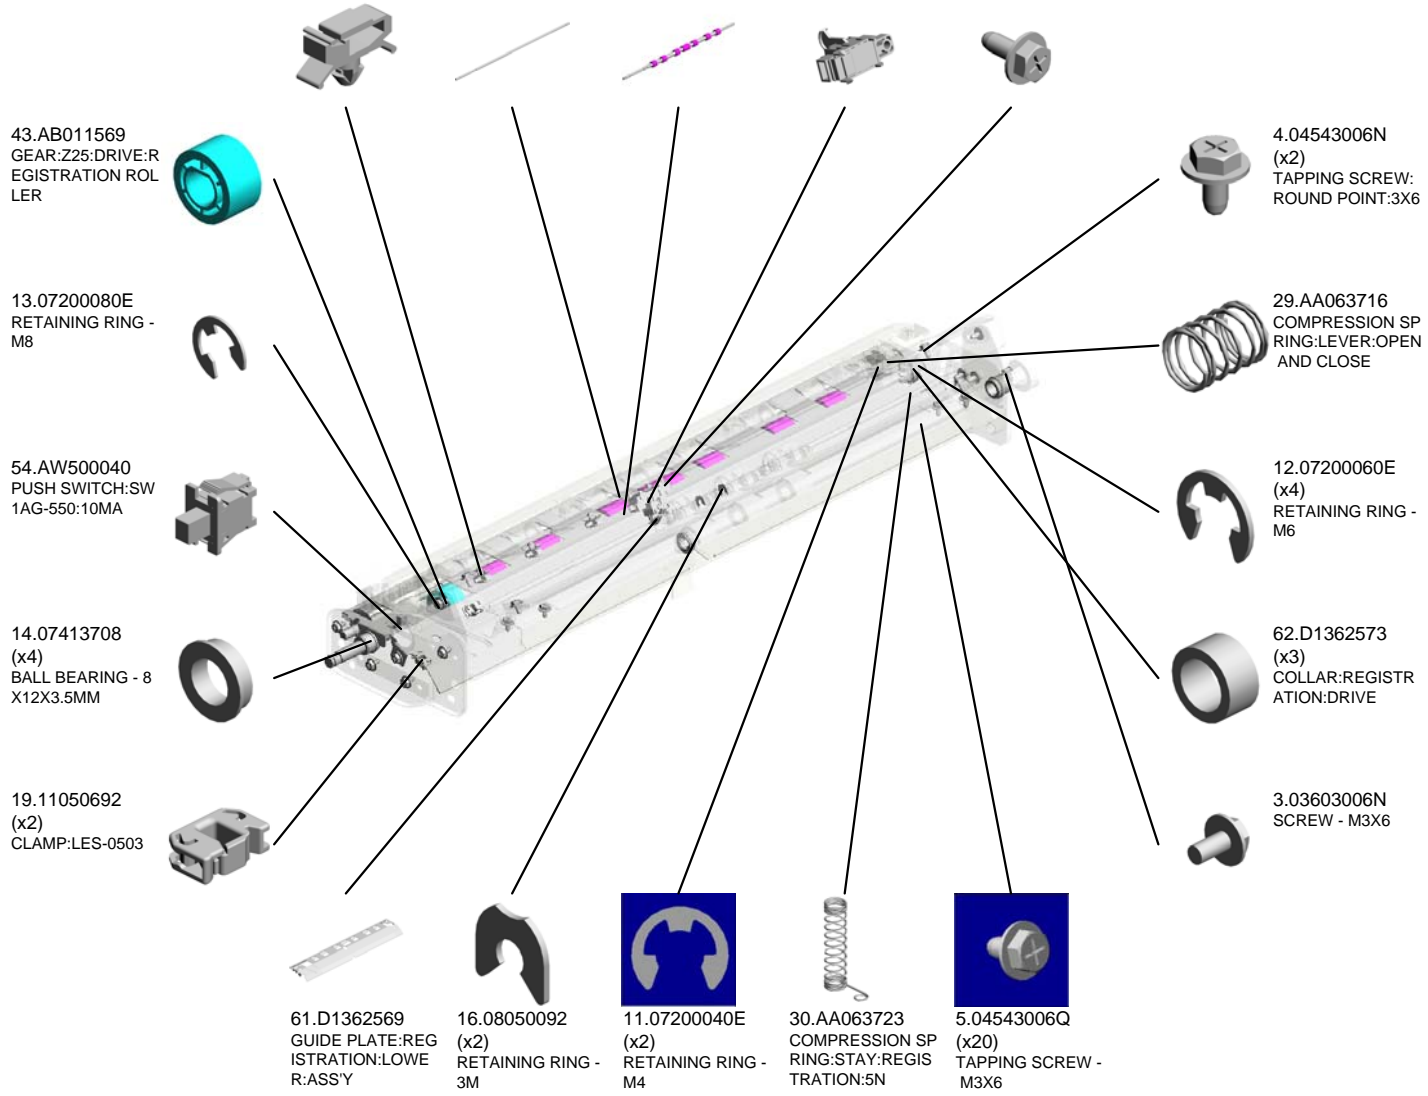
43.AB011569
GEAR:Z25:DRIVE:REGISTRATION ROLLER

13.07200080E
RETAINING RING - M8

54.AW500040
PUSH SWITCH:SW1AG-550:10MA

14.07413708
(x4)
BALL BEARING - 8X12X3.5MM

19.11050692
(x2)
CLAMP:LES-0503

4.04543006N
(x2)
TAPPING SCREW: ROUND POINT:3X6

29.AA063716
COMPRESSION SPRING:LEVER:OPEN AND CLOSE

12.07200060E
(x4)
RETAINING RING - M6

62.D1362573
(x3)
COLLAR:REGISTRATION:DRIVE

3.03603006N
SCREW - M3X6

61.D1362569
GUIDE PLATE:REGISTRATION:LOWER:ASS'Y

16.08050092
(x2)
RETAINING RING - 3M

11.07200040E
(x2)
RETAINING RING - M4

30.AA063723
COMPRESSION SPRING:STAY:REGISTRATION:5N

5.04543006Q
(x20)
TAPPING SCREW - M3X6